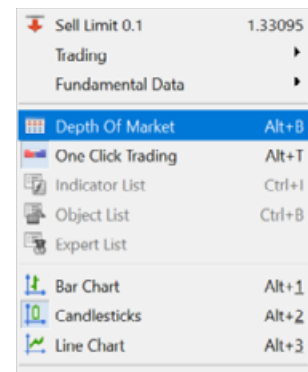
Sell Limit 0.1 1.33095
Trading
Fundamental Data

Depth Of Market Alt+B
One Click Trading Alt+T
Indicator List Ctrl+I
Object List Ctrl+B
Expert List

Bar Chart Alt+1
Candlesticks Alt+2
Line Chart Alt+3